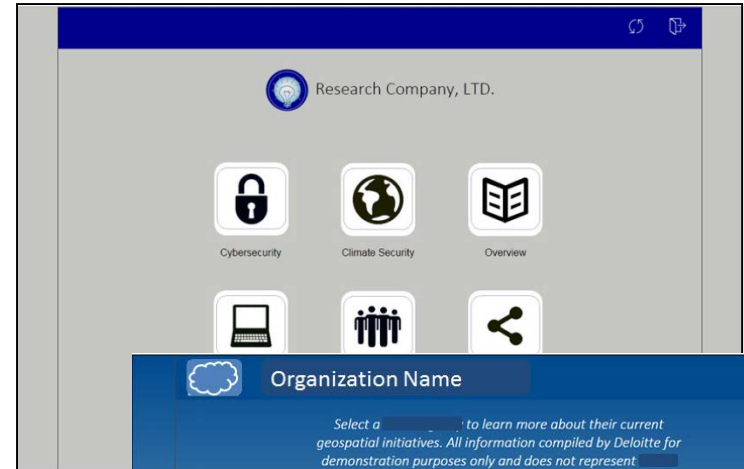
Research Company, LTD.

Cybersecurity

Climate Security

Overview

Organization Name

Select a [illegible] to learn more about their current geospatial initiatives. All information compiled by Deloitte for demonstration purposes only and does not represent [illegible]